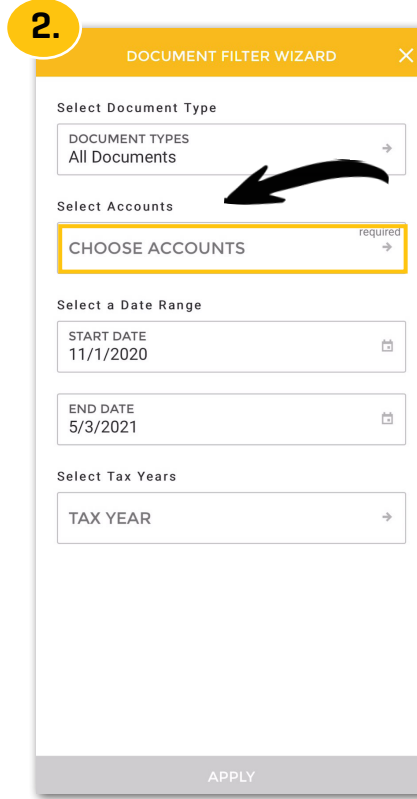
2.

DOCUMENT FILTER WIZARD ×

Select Document Type

DOCUMENT TYPES
All Documents →

Select Accounts

required
CHOOSE ACCOUNTS →

Select a Date Range

START DATE
11/1/2020

END DATE
5/3/2021

Select Tax Years

TAX YEAR →

APPLY